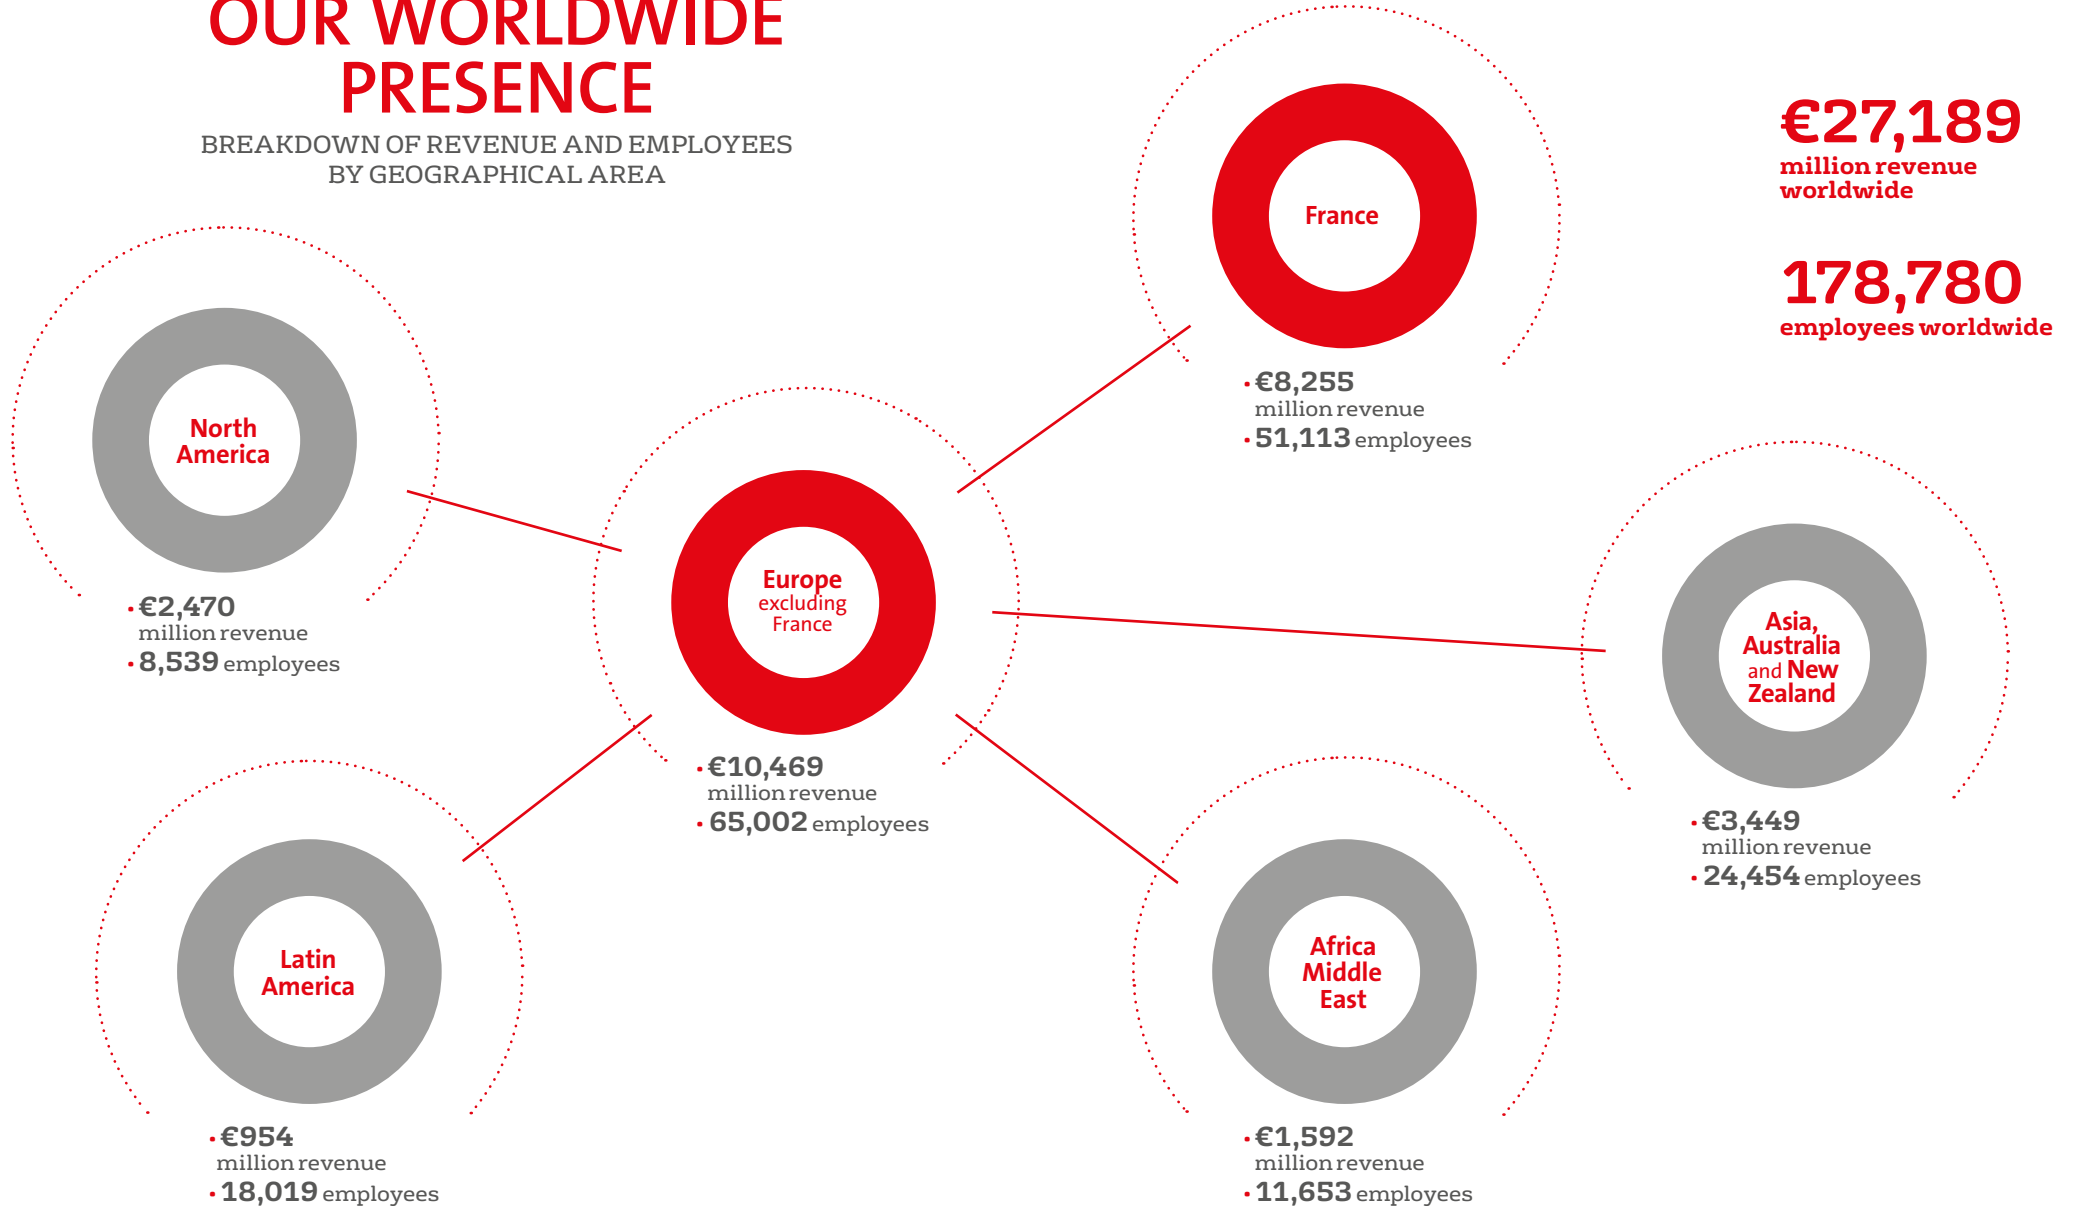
OUR WORLDWIDE PRESENCE

BREAKDOWN OF REVENUE AND EMPLOYEES BY GEOGRAPHICAL AREA

France

• €8,255 million revenue
• 51,113 employees

€27,189 million revenue worldwide

178,780 employees worldwide

North America

• €2,470 million revenue
• 8,539 employees

Europe excluding France

• €10,469 million revenue
• 65,002 employees

Asia, Australia and New Zealand

• €3,449 million revenue
• 24,454 employees

Latin America

• €954 million revenue
• 18,019 employees

Africa Middle East

• €1,592 million revenue
• 11,653 employees